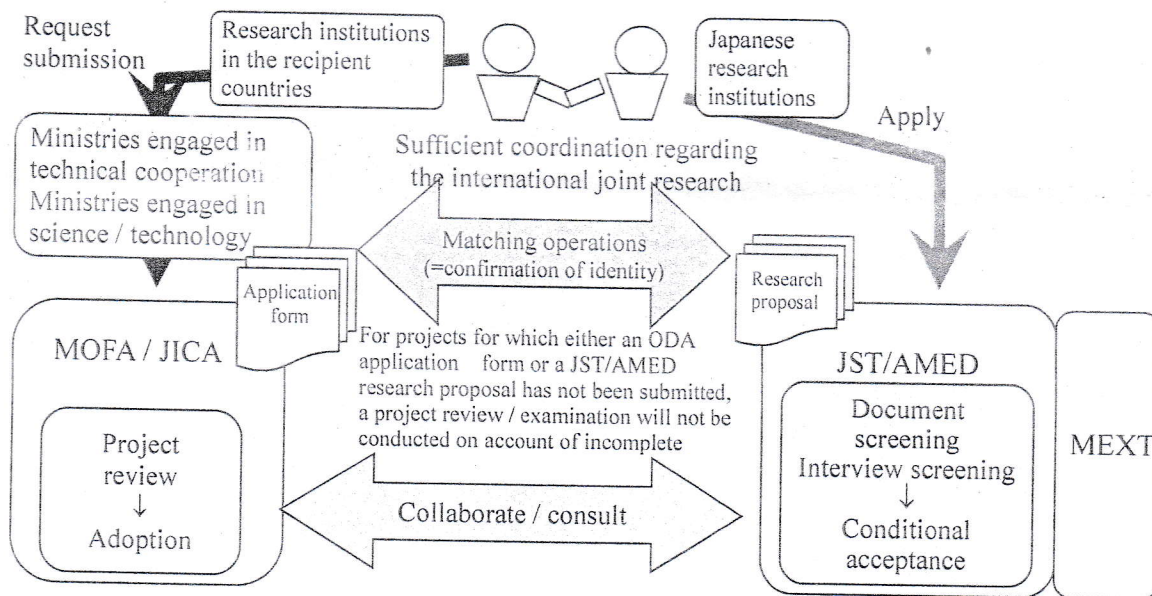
Request submission

Research institutions in the recipient countries

Japanese research institutions

Apply

Ministries engaged in technical cooperation Ministries engaged in science / technology

Sufficient coordination regarding the international joint research

Matching operations (=confirmation of identity)

Application form

Research proposal

MOFA / JICA

For projects for which either an ODA application form or a JST/AMED research proposal has not been submitted, a project review / examination will not be conducted on account of incomplete

JST/AMED

Project review
↓
Adoption

Document screening
Interview screening
↓
Conditional acceptance

MEXT

Collaborate / consult